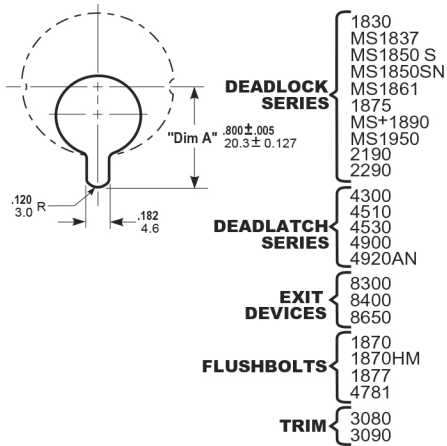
.120
3.0 R

.182
4.6

"Dim A" $.800 \pm .005$
$20.3 \pm 0.127$

DEADLOCK SERIES
1830
MS1837
MS1850 S
MS1850SN
MS1861
1875
MS+1890
MS1950
2190
2290

DEADLATCH SERIES
4300
4510
4530
4900
4920AN

EXIT DEVICES
8300
8400
8650

FLUSHBOLTS
1870
1870HM
1877
4781

TRIM
3080
3090